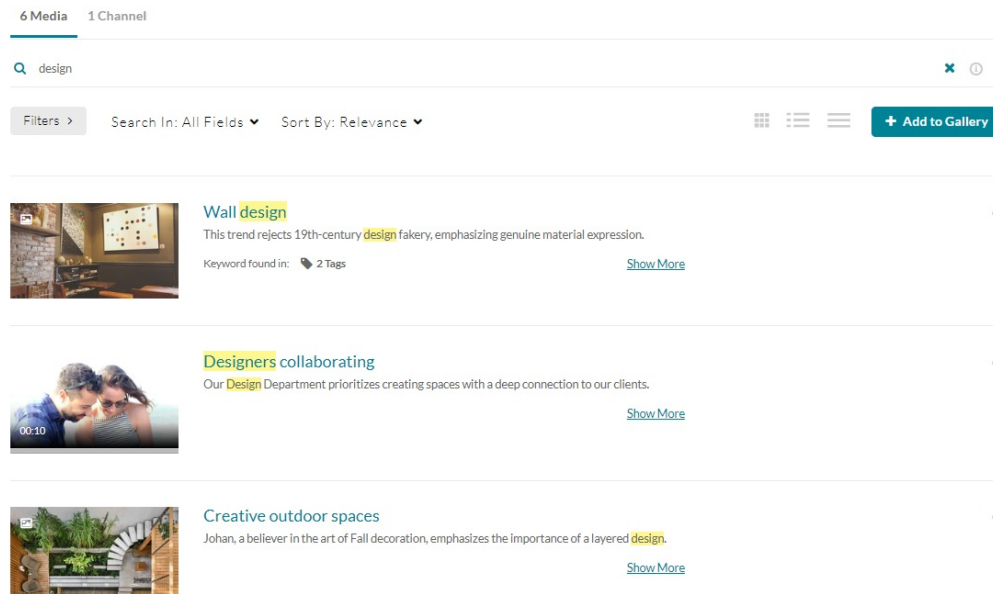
6 Media 1 Channel

design

Filters > Search In: All Fields Sort By: Relevance

+ Add to Gallery

Wall design
This trend rejects 19th-century design fakery, emphasizing genuine material expression.
Keyword found in: 2 Tags
Show More

00:10
Designers collaborating
Our Design Department prioritizes creating spaces with a deep connection to our clients.
Show More

Creative outdoor spaces
Johan, a believer in the art of Fall decoration, emphasizes the importance of a layered design.
Show More